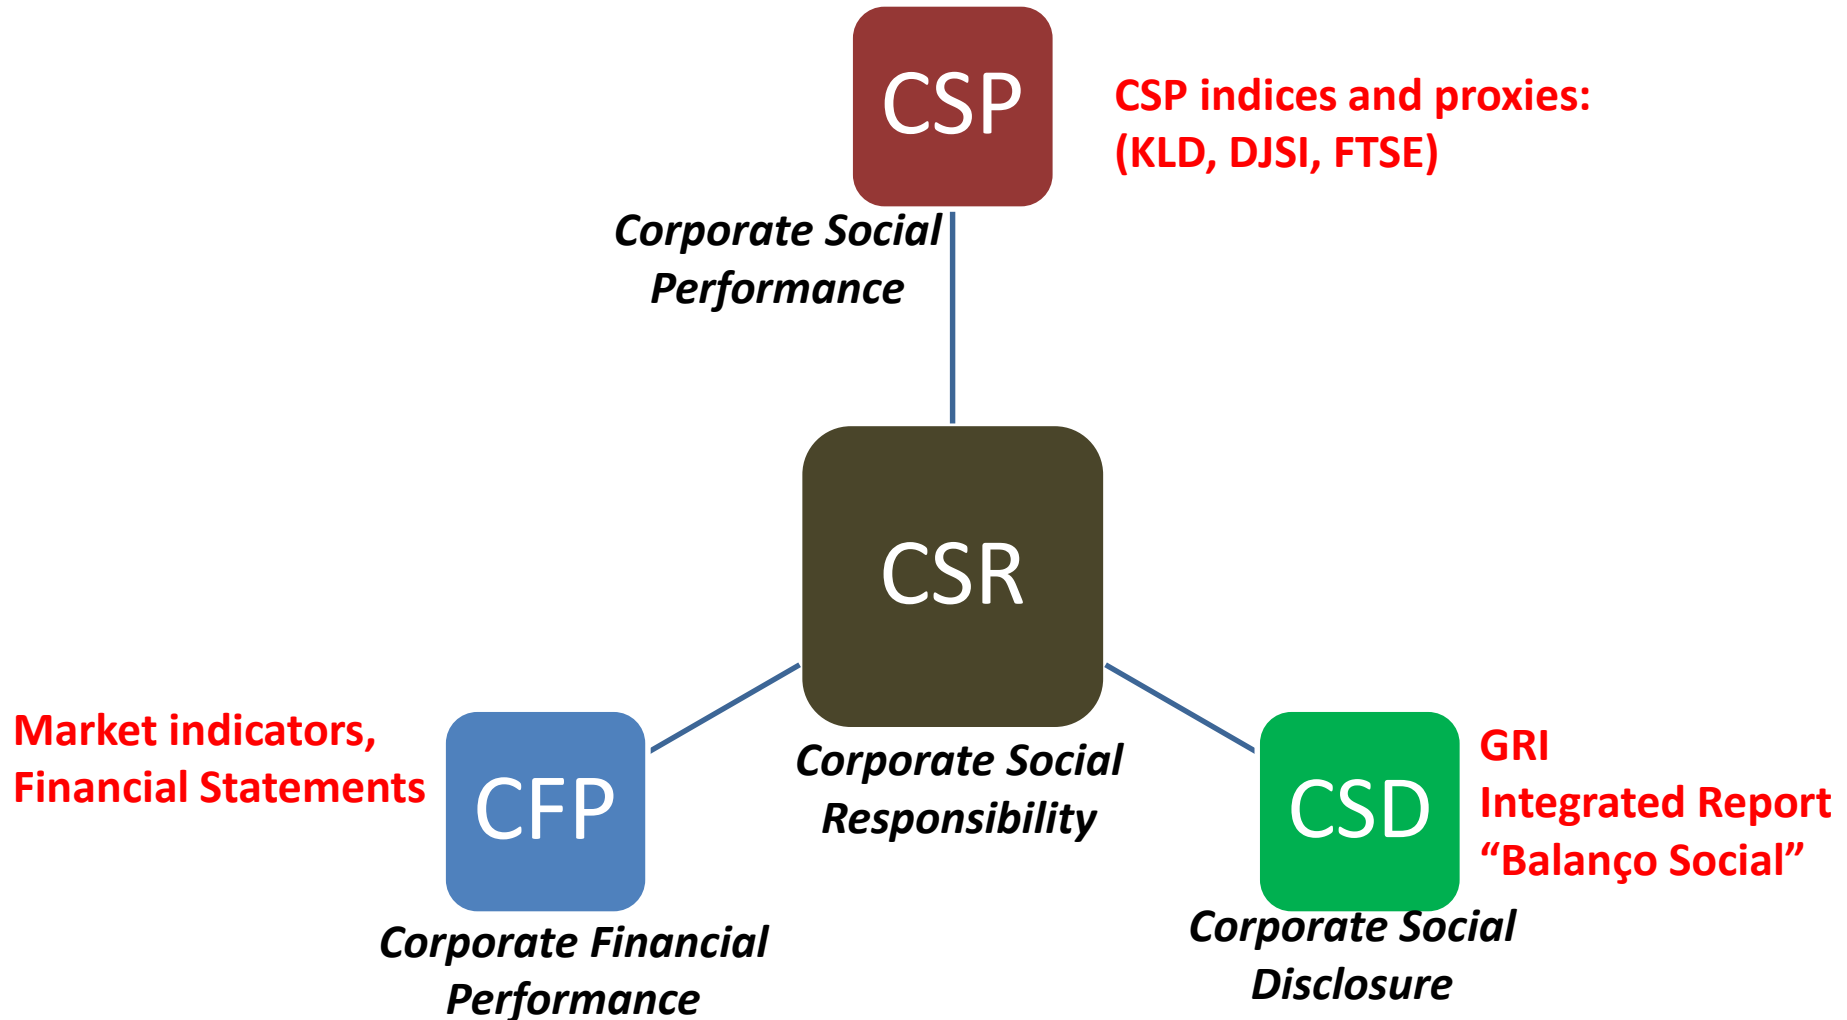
CSP

CSP indices and proxies: (KLD, DJSI, FTSE)

Corporate Social Performance

CSR

Corporate Social Responsibility

Market indicators, Financial Statements

CFP

Corporate Financial Performance

CSD

GRI
Integrated Report
“Balanço Social”

Corporate Social Disclosure